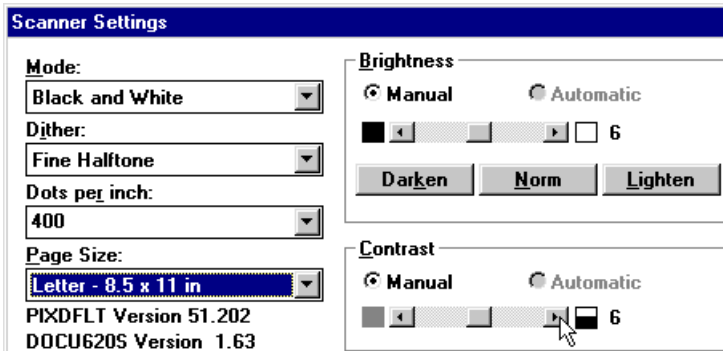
Scanner Settings

Mode:
Black and White

Dither:
Fine Halftone

Dots per inch:
400

Page Size:
Letter - 8.5 x 11 in

PIXDFLT Version 51.202
DOCU620S Version 1.63

Brightness
Manual
Automatic
6
Darken
Norm
Lighten

Contrast
Manual
Automatic
6